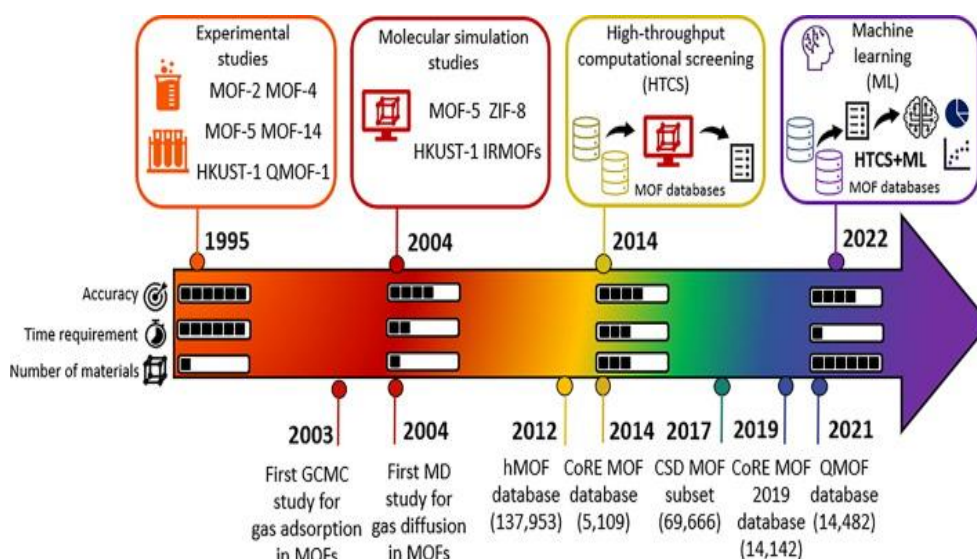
Experimental studies

MOF-2 MOF-4

MOF-5 MOF-14

HKUST-1 QMOF-1

Molecular simulation studies

MOF-5 ZIF-8

HKUST-1 IRMOFs

High-throughput computational screening (HTCS)

MOF databases

Machine learning (ML)

HTCS+ML

MOF databases

1995

2004

2014

2022

Accuracy

Time requirement

Number of materials

2003

First GCMC study for gas adsorption in MOFs

2004

First MD study for gas diffusion in MOFs

2012

hMOF database (137,953)

2014

CoRE MOF database (5,109)

2017

CSD MOF subset (69,666)

2019

CoRE MOF 2019 database (14,142)

2021

QMOF database (14,482)